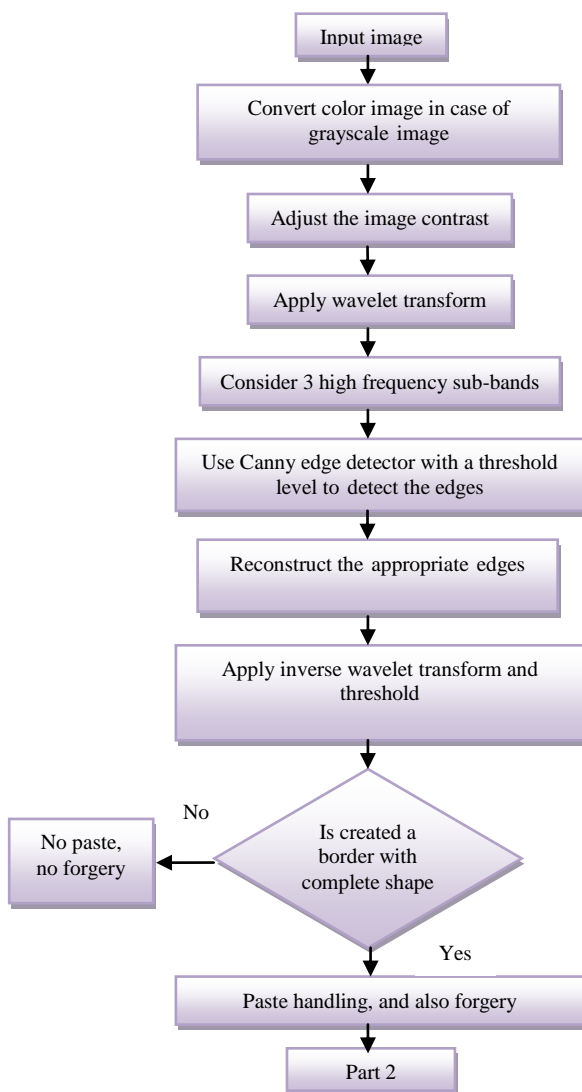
Input image

Convert color image in case of grayscale image

Adjust the image contrast

Apply wavelet transform

Consider 3 high frequency sub-bands

Use Canny edge detector with a threshold level to detect the edges

Reconstruct the appropriate edges

Apply inverse wavelet transform and threshold

No

No paste, no forgery

Is created a border with complete shape

Yes

Paste handling, and also forgery

Part 2